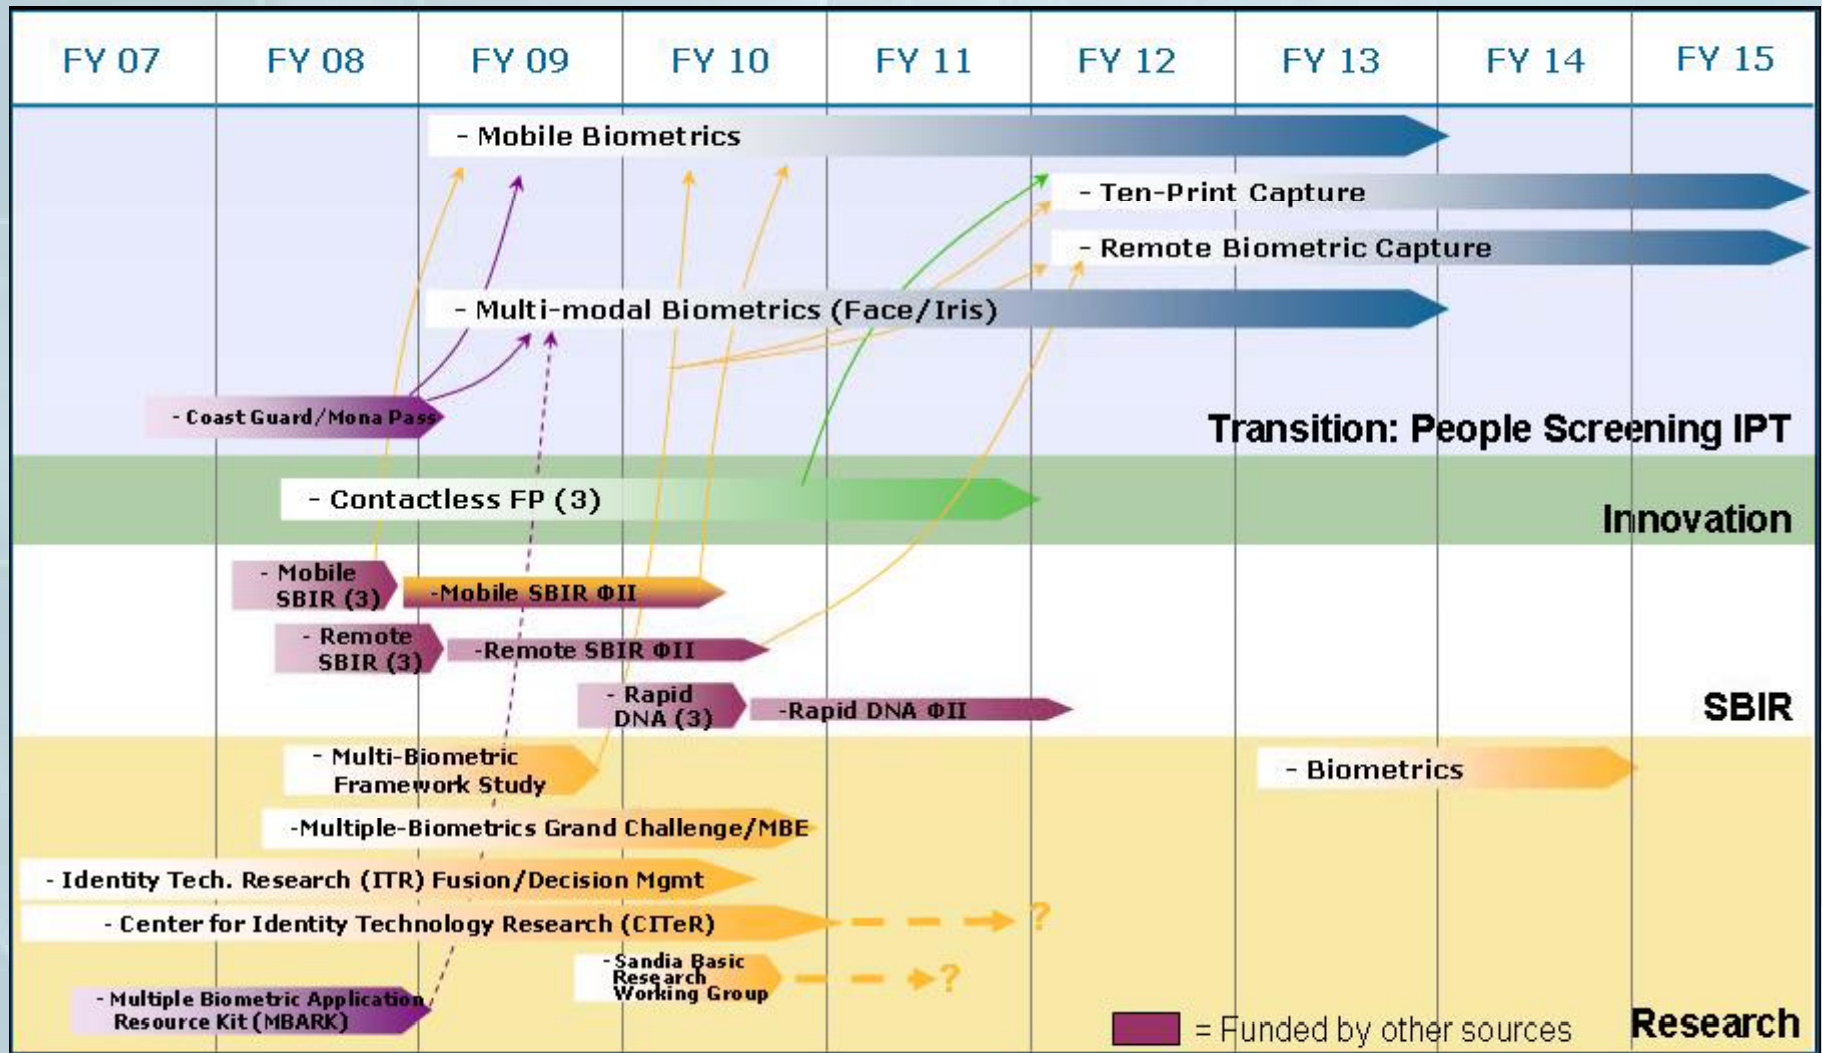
| FY 07 | FY 08 | FY 09 | FY 10 | FY 11 | FY 12 | FY 13 | FY 14 | FY 15 |
|---|---|---|---|---|---|---|---|---|

- Mobile Biometrics

- Ten-Print Capture

- Remote Biometric Capture

- Multi-modal Biometrics (Face/Iris)

- Coast Guard/Mona Pass

Transition: People Screening IPT

- Contactless FP (3)

Innovation

- Mobile SBIR (3)

-Mobile SBIR ΦII

- Remote SBIR (3)

-Remote SBIR ΦII

- Rapid DNA (3)

-Rapid DNA ΦII

SBIR

- Multi-Biometric Framework Study

- Biometrics

-Multiple-Biometrics Grand Challenge/MBE

- Identity Tech. Research (ITR) Fusion/Decision Mgmt

- Center for Identity Technology Research (CITeR) ?

- Sandia Basic Research Working Group ?

- Multiple Biometric Application Resource Kit (MBARK)

= Funded by other sources

Research